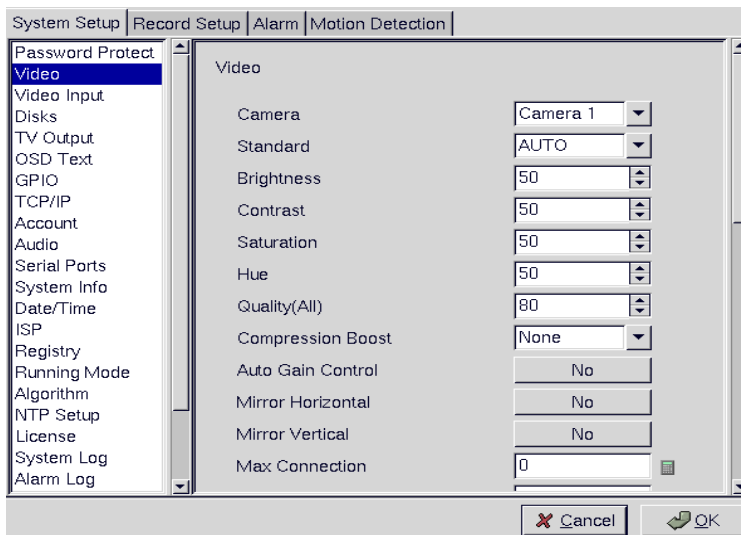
System Setup | Record Setup | Alarm | Motion Detection

Password Protect
Video
Video Input
Disks
TV Output
OSD Text
GPIO
TCP/IP
Account
Audio
Serial Ports
System Info
Date/Time
ISP
Registry
Running Mode
Algorithm
NTP Setup
License
System Log
Alarm Log

Video

| | |
|---|---|
| Camera | Camera 1 |
| Standard | AUTO |
| Brightness | 50 |
| Contrast | 50 |
| Saturation | 50 |
| Hue | 50 |
| Quality(All) | 80 |
| Compression Boost | None |
| Auto Gain Control | No |
| Mirror Horizontal | No |
| Mirror Vertical | No |
| Max Connection | 0 |

Cancel
OK